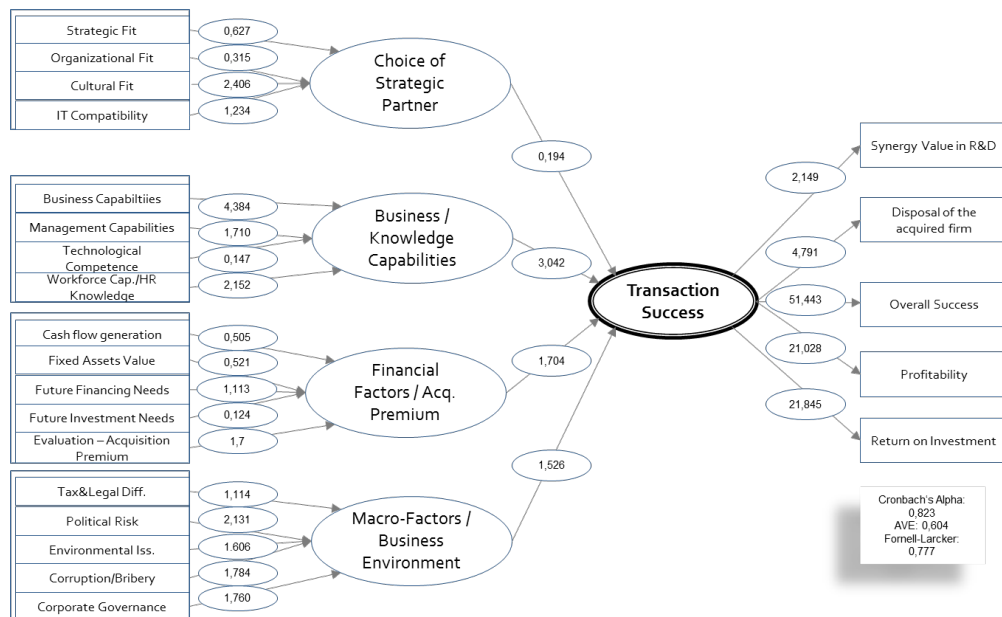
Strategic Fit
0,627
Organizational Fit
0,315
Cultural Fit
2,406
IT Compatibility
1,234
Choice of Strategic Partner

Business Capabiltiies
4,384
Management Capabilities
1,710
Technological Competence
0,147
Workforce Cap./HR Knowledge
2,152
Business / Knowledge Capabilities

Cash flow generation
0,505
Fixed Assets Value
0,521
Future Financing Needs
1,113
Future Investment Needs
0,124
Evaluation – Acquisition Premium
1,7
Financial Factors / Acq. Premium

Tax&Legal Diff.
1,114
Political Risk
2,131
Environmental Iss.
1,606
Corruption/Bribery
1,784
Corporate Governance
1,760
Macro-Factors / Business Environment

0,194
3,042
1,704
1,526

Transaction Success

2,149
Synergy Value in R&D
4,791
Disposal of the acquired firm
51,443
Overall Success
21,028
Profitability
21,845
Return on Investment

Cronbach's Alpha: 0,823
AVE: 0,604
Fornell-Larcker: 0,777